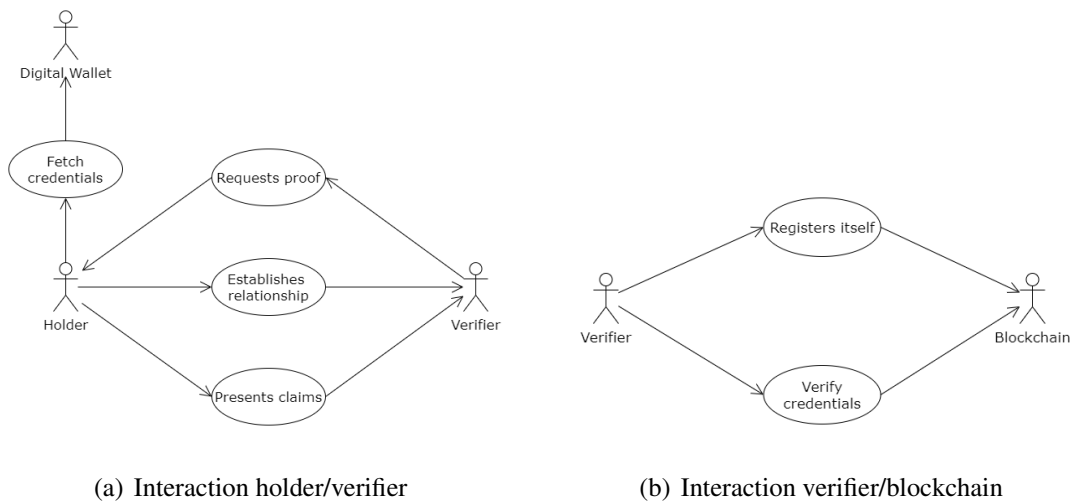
Digital Wallet

Fetch credentials

Requests proof

Holder

Establishes relationship

Verifier

Presents claims

Registers itself

Verifier

Blockchain

Verify credentials

(a) Interaction holder/verifier

(b) Interaction verifier/blockchain